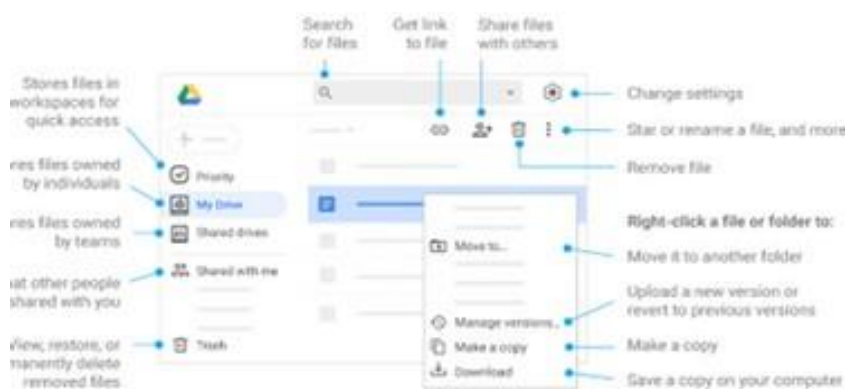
Search for files

Get link to file

Share files with others

Stores files in workspaces for quick access

ires files owned by individuals

ires files owned by teams

iat other people shared with you

View, restore, or manently delete removed files

Priority

My Drive

Shared drives

Shared with me

Trash

Move to...

Manage versions...

Make a copy

Download

Change settings

Star or rename a file, and more

Remove file

Right-click a file or folder to:

Move it to another folder

Upload a new version or revert to previous versions

Make a copy

Save a copy on your computer